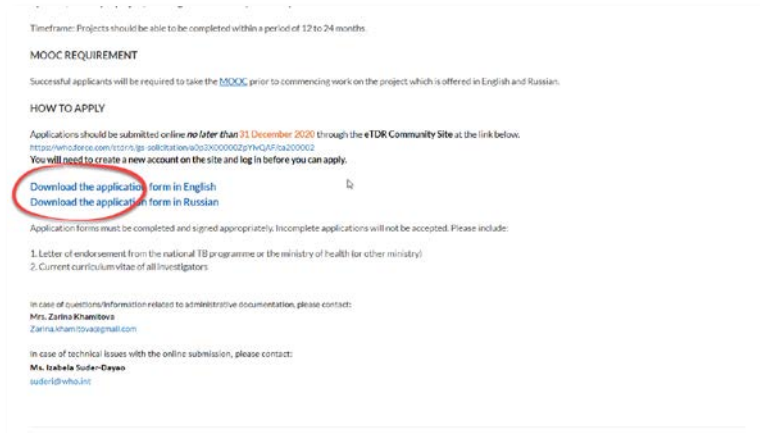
Timeframe: Projects should be able to be completed within a period of 12 to 24 months.

MOOC REQUIREMENT

Successful applicants will be required to take the MOOC prior to commencing work on the project which is offered in English and Russian.

HOW TO APPLY

Applications should be submitted online no later than 31 December 2020 through the eTDR Community Site at the link below.
https://who.force.com/tdrtc/gs-solicitation/a0p3X00000ZpYIvQAF/ca200002
You will need to create a new account on the site and log in before you can apply.

Download the application form in English
Download the application form in Russian

Application forms must be completed and signed appropriately. Incomplete applications will not be accepted. Please include:

1. Letter of endorsement from the national TB programme or the ministry of health (or other ministry)
2. Current curriculum vitae of all investigators

In case of questions/information related to administrative documentation, please contact:
Mrs. Zarina Khamitova
Zarina.khamitova@gmail.com

In case of technical issues with the online submission, please contact:
Ms. Izabela Suder-Dayao
suderi@who.int